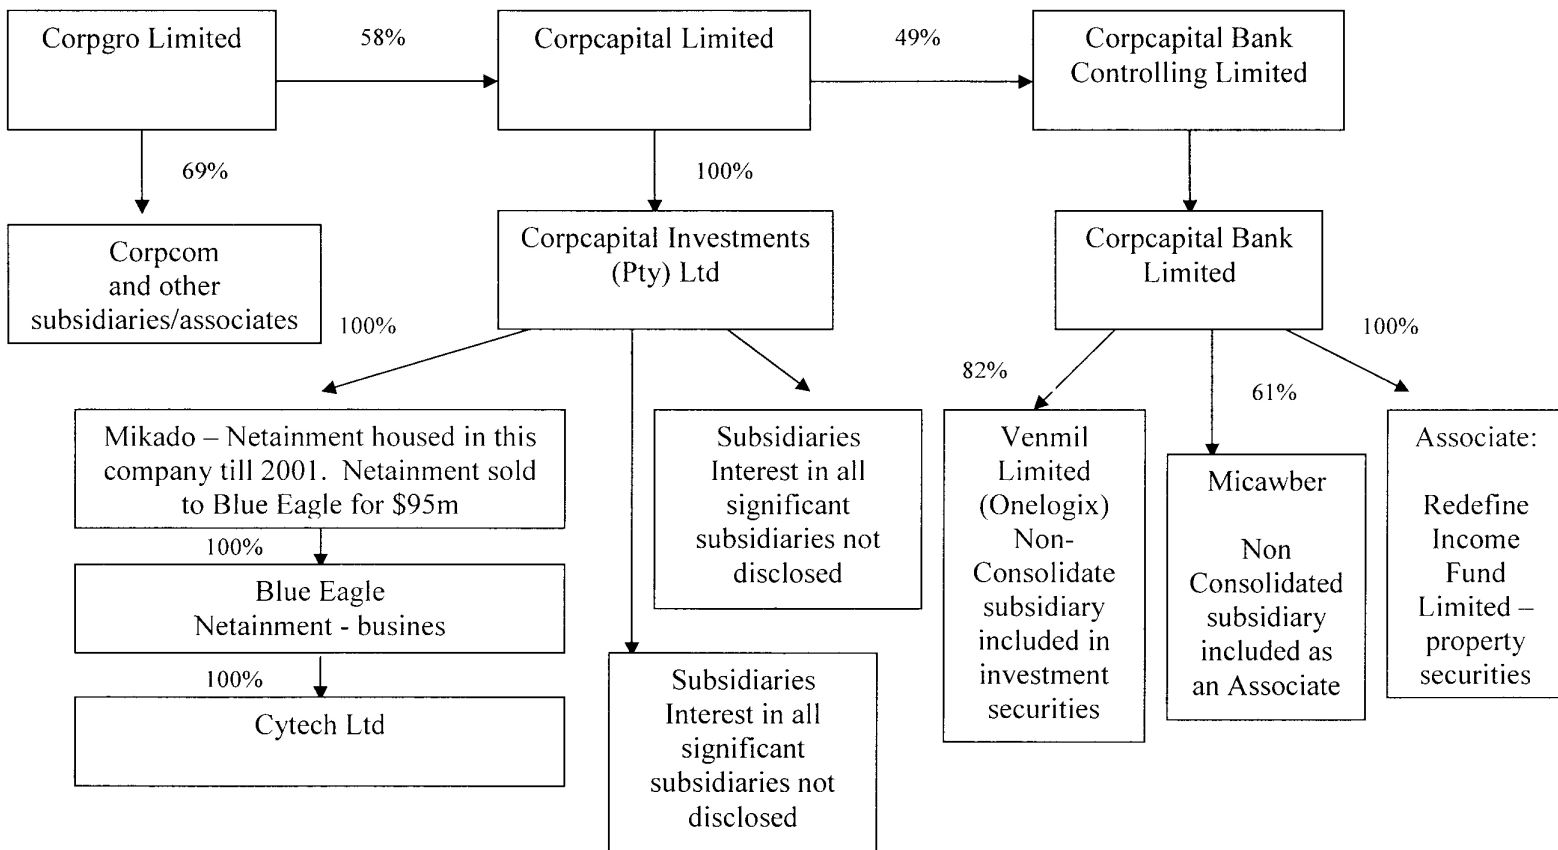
Corpgro Limited

58%

Corpcapital Limited

49%

Corpcapital Bank Controlling Limited

69%

100%

Corpcom and other subsidiaries/associates

Corpcapital Investments (Pty) Ltd

Corpcapital Bank Limited

100%

100%

82%

61%

Mikado – Netainment housed in this company till 2001. Netainment sold to Blue Eagle for $95m

Subsidiaries Interest in all significant subsidiaries not disclosed

Venmil Limited (Onelogix) Non-Consolidate subsidiary included in investment securities

Micawber

Non Consolidated subsidiary included as an Associate

Associate:

Redefine Income Fund Limited – property securities

100%

Blue Eagle Netainment - busines

100%

Cytech Ltd

Subsidiaries Interest in all significant subsidiaries not disclosed